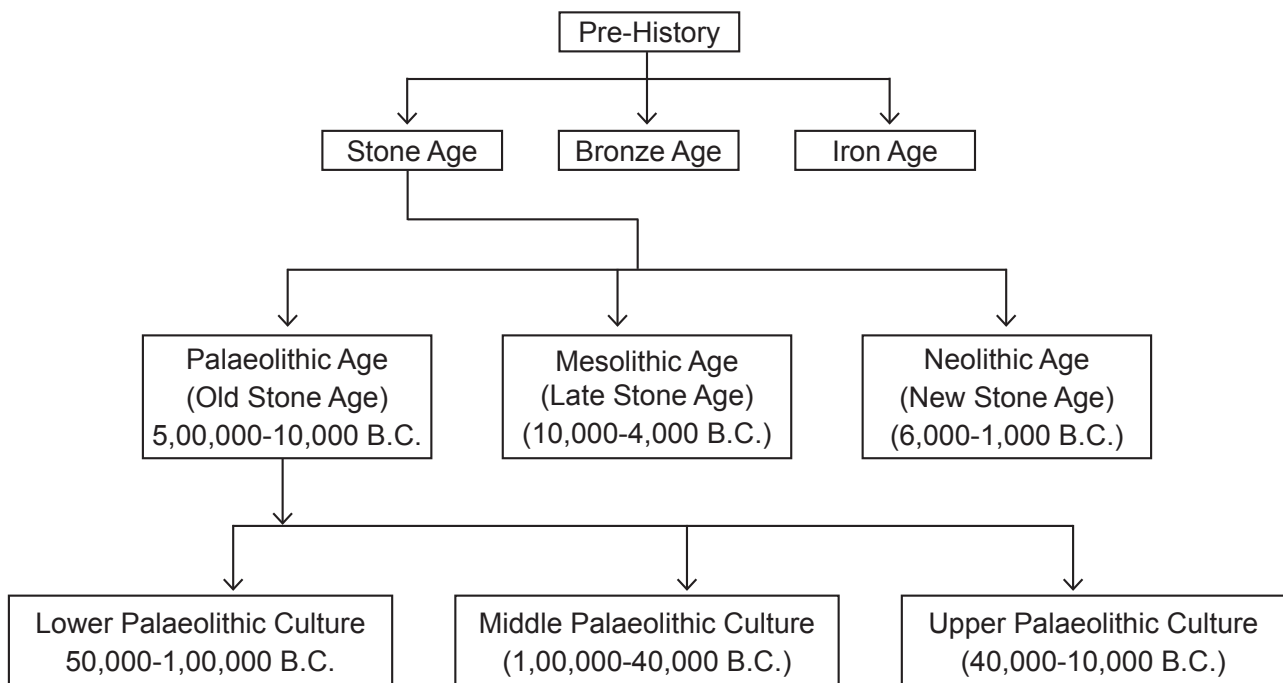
Pre-History

Stone Age

Bronze Age

Iron Age

Palaeolithic Age
(Old Stone Age)
5,00,000-10,000 B.C.

Mesolithic Age
(Late Stone Age)
(10,000-4,000 B.C.)

Neolithic Age
(New Stone Age)
(6,000-1,000 B.C.)

Lower Palaeolithic Culture
50,000-1,00,000 B.C.

Middle Palaeolithic Culture
(1,00,000-40,000 B.C.)

Upper Palaeolithic Culture
(40,000-10,000 B.C.)